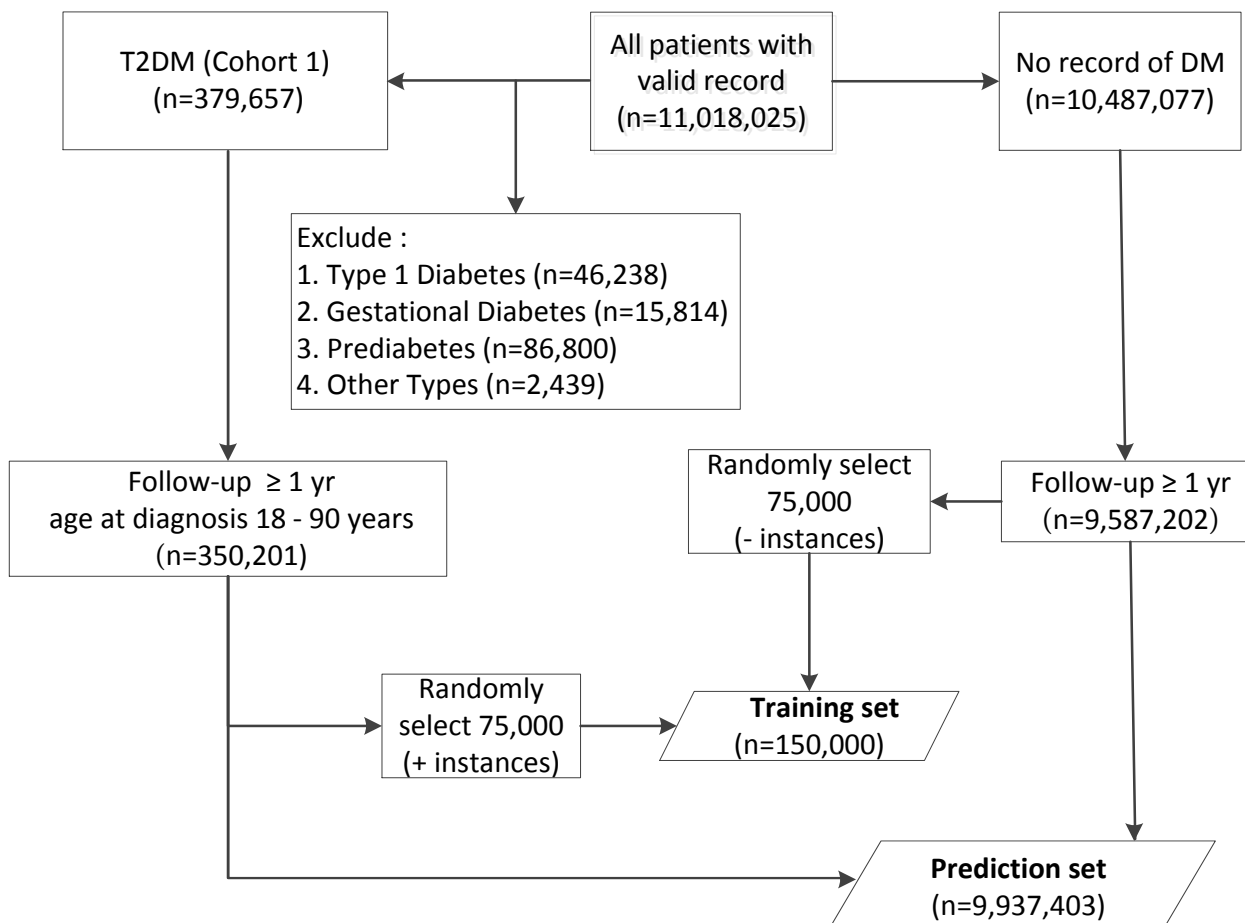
T2DM (Cohort 1)
(n=379,657)

All patients with valid record
(n=11,018,025)

No record of DM
(n=10,487,077)

Exclude :
1. Type 1 Diabetes (n=46,238)
2. Gestational Diabetes (n=15,814)
3. Prediabetes (n=86,800)
4. Other Types (n=2,439)

Follow-up $\geq$ 1 yr
age at diagnosis 18 - 90 years
(n=350,201)

Randomly select
75,000
(- instances)

Follow-up $\geq$ 1 yr
(n=9,587,202)

Randomly
select 75,000
(+ instances)

**Training set**
(n=150,000)

**Prediction set**
(n=9,937,403)